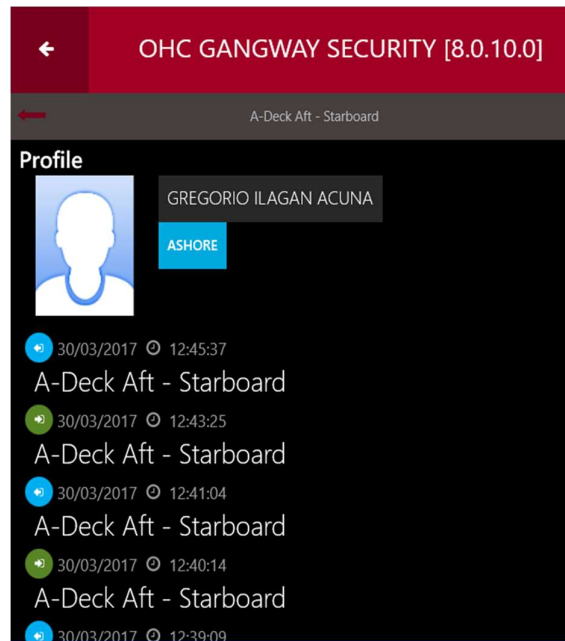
OHC GANGWAY SECURITY [8.0.10.0]

A-Deck Aft - Starboard

Profile

GREGORIO ILAGAN ACUNA

ASHORE

30/03/2017 12:45:37
A-Deck Aft - Starboard

30/03/2017 12:43:25
A-Deck Aft - Starboard

30/03/2017 12:41:04
A-Deck Aft - Starboard

30/03/2017 12:40:14
A-Deck Aft - Starboard

30/03/2017 12:39:09